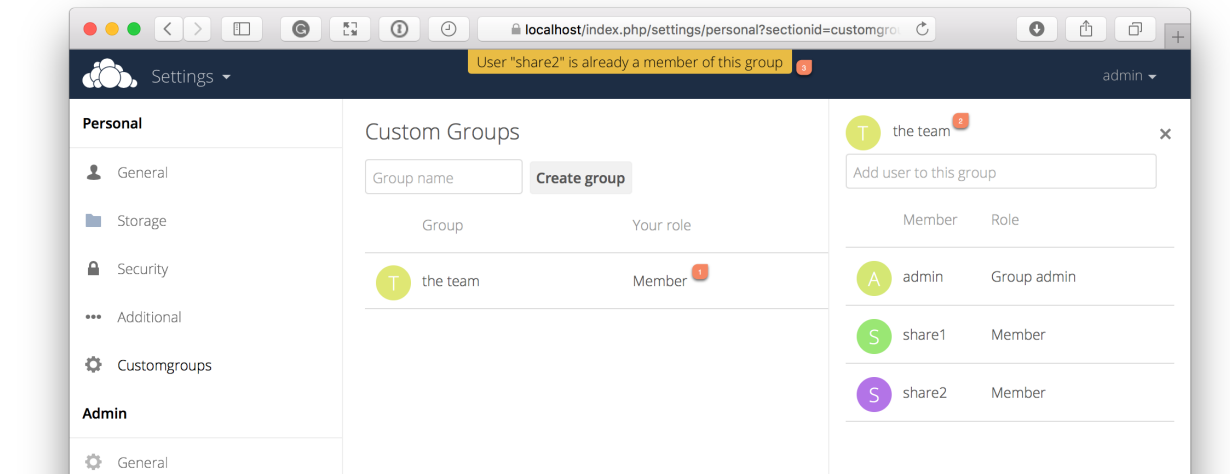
localhost/index.php/settings/personal?sectionid=customgro

Settings

User "share2" is already a member of this group 3

admin

Personal

General

Storage

Security

Additional

Customgroups

Admin

General

Custom Groups

Group name

Create group

| Group | Your role |
|---|---|
| T the team | Member 1 |

T the team 2

×

Add user to this group

| Member | Role |
|---|---|
| A admin | Group admin |
| S share1 | Member |
| S share2 | Member |